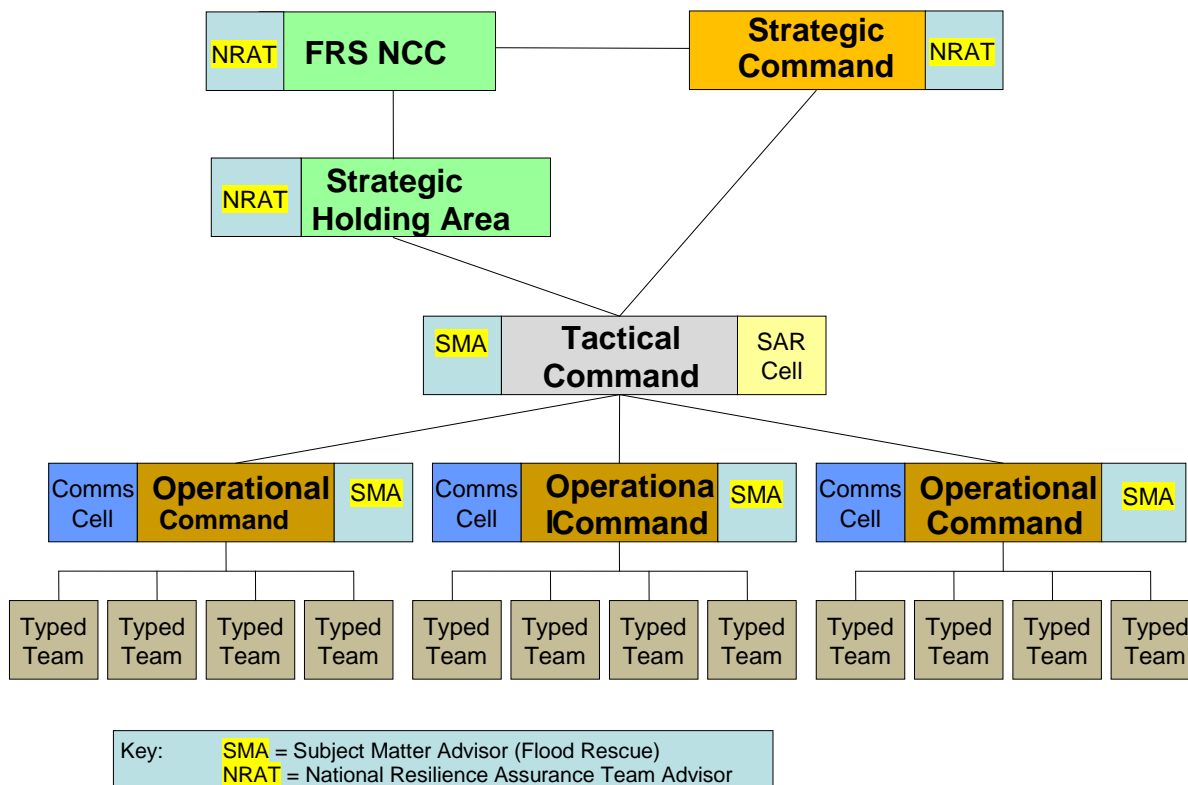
NRAT FRS NCC

Strategic Command NRAT

NRAT Strategic Holding Area

SMA Tactical Command SAR Cell

Comms Cell Operational Command SMA

Comms Cell Operationa lCommand SMA

Comms Cell Operational Command SMA

Typed Team Typed Team Typed Team Typed Team

Typed Team Typed Team Typed Team Typed Team

Typed Team Typed Team Typed Team Typed Team

Key: SMA = Subject Matter Advisor (Flood Rescue)
NRAT = National Resilience Assurance Team Advisor